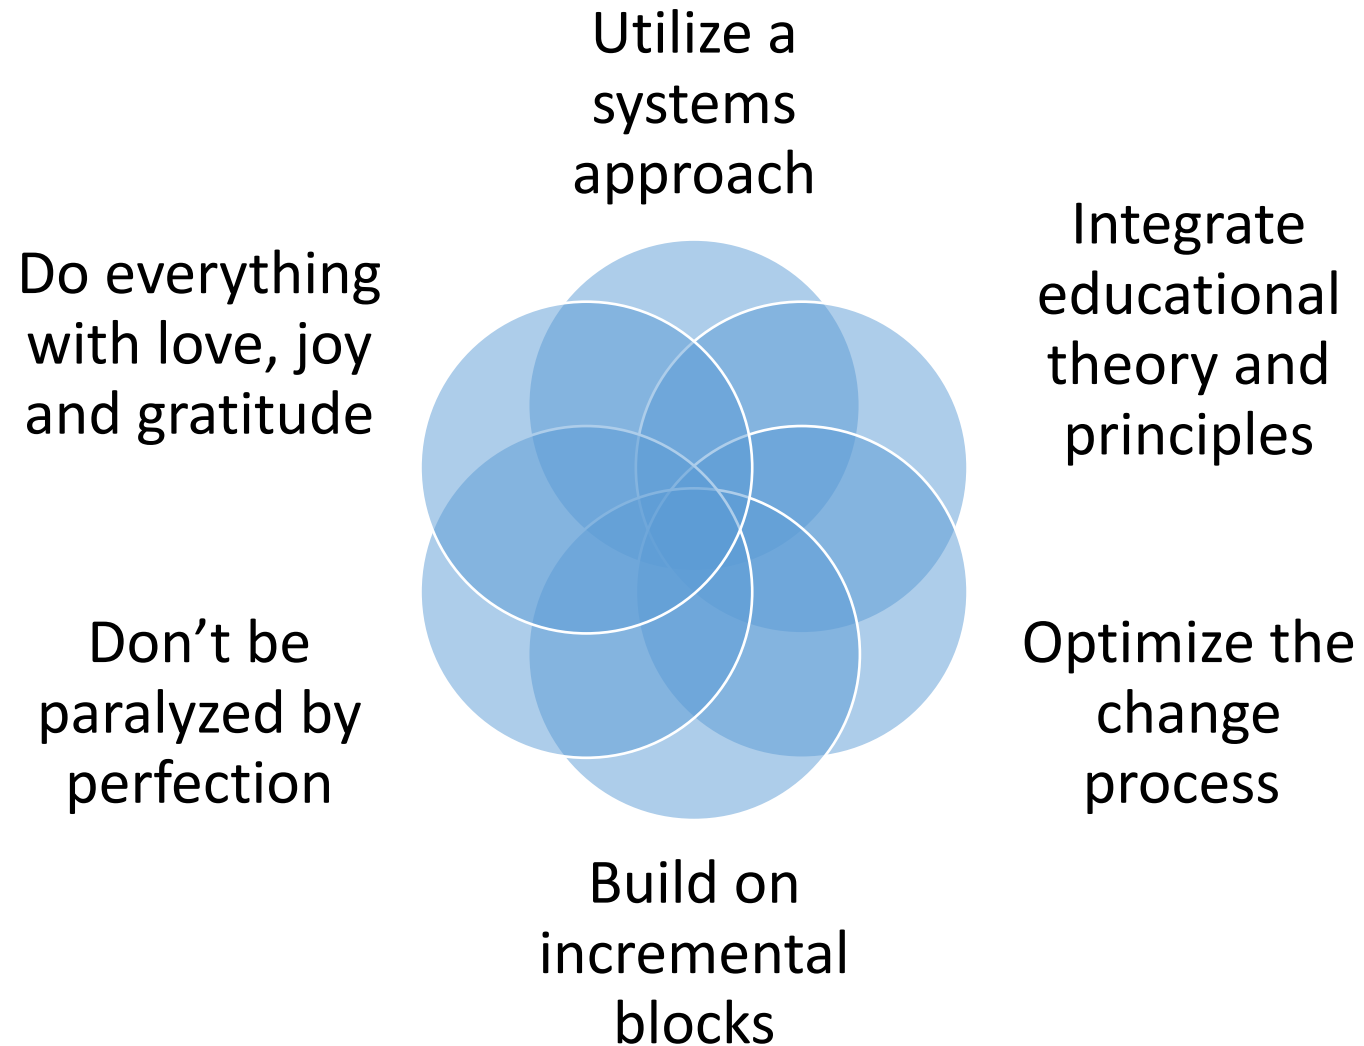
Utilize a systems approach

Integrate educational theory and principles

Optimize the change process

Build on incremental blocks

Don’t be paralyzed by perfection

Do everything with love, joy and gratitude